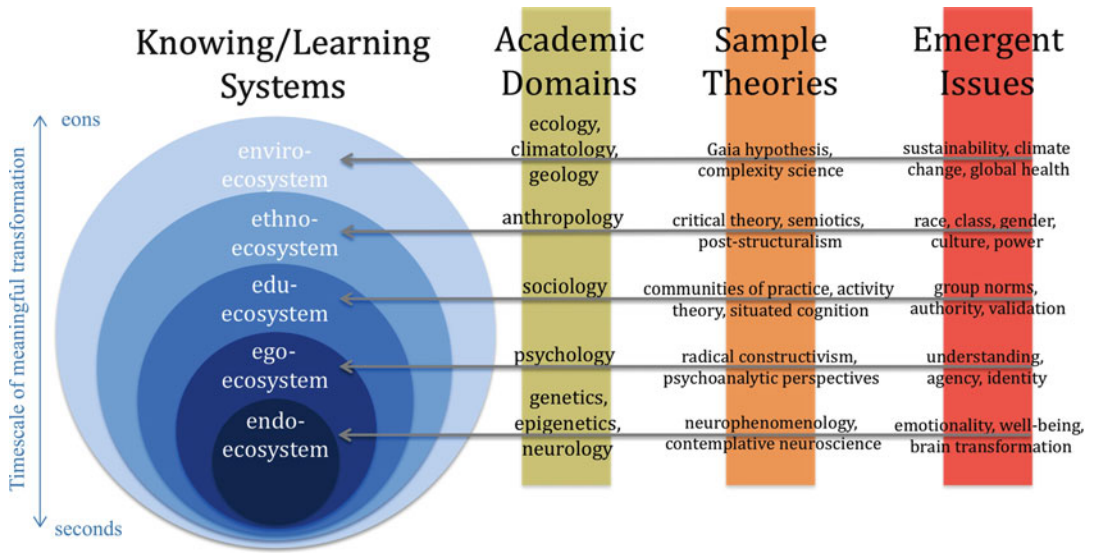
Knowing/Learning Systems

Academic Domains

Sample Theories

Emergent Issues

eons

Timescale of meaningful transformation

seconds

enviro-ecosystem

ecology, climatology, geology

Gaia hypothesis, complexity science

sustainability, climate change, global health

ethno-ecosystem

anthropology

critical theory, semiotics, post-structuralism

race, class, gender, culture, power

edu-ecosystem

sociology

communities of practice, activity theory, situated cognition

group norms, authority, validation

ego-ecosystem

psychology

radical constructivism, psychoanalytic perspectives

understanding, agency, identity

endo-ecosystem

genetics, epigenetics, neurology

neurophenomenology, contemplative neuroscience

emotionality, well-being, brain transformation